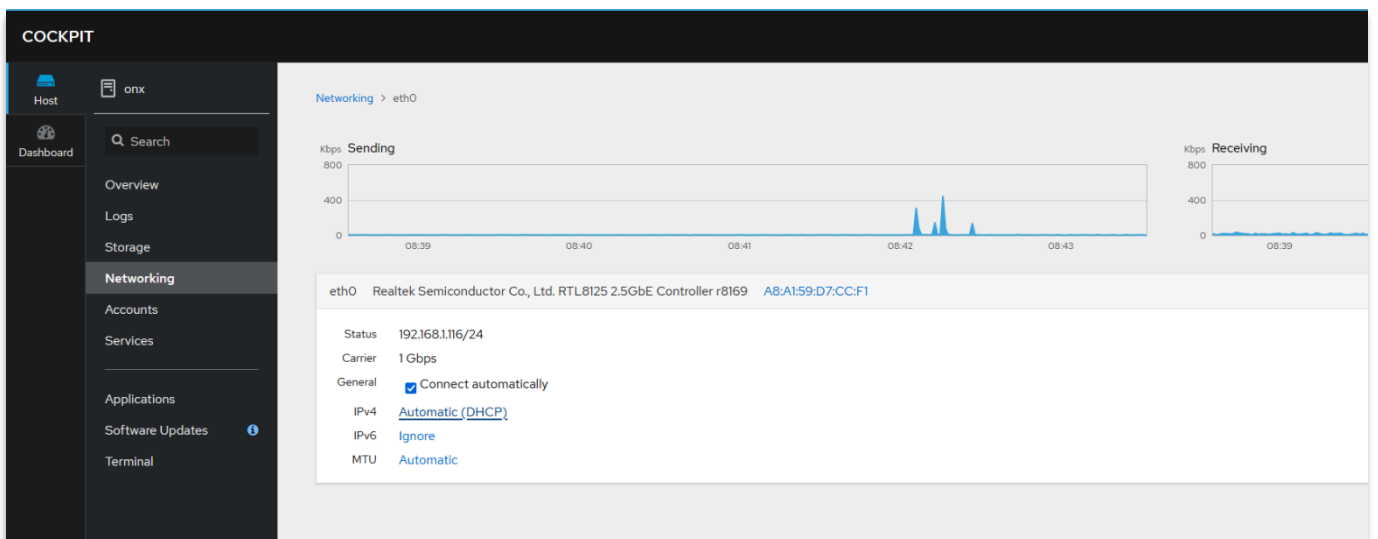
COCKPIT

Host

Dashboard

onx

Search

Overview

Logs

Storage

Networking

Accounts

Services

Applications

Software Updates

Terminal

Networking > eth0

Kbps Sending
800
400
0
08:39 08:40 08:41 08:42 08:43

Kbps Receiving
800
400
0
08:39

eth0 Realtek Semiconductor Co., Ltd. RTL8125 2.5GbE Controller r8169 A8:A1:59:D7:CC:F1

Status 192.168.1.116/24
Carrier 1 Gbps
General Connect automatically
IPv4 Automatic (DHCP)
IPv6 Ignore
MTU Automatic